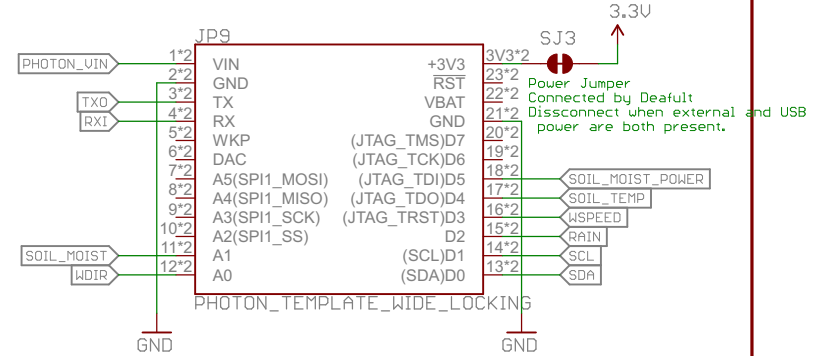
3.3V

JP9

SJ3

PHOTON_VIN 1*2 VIN
2*2 GND
TXO 3*2 TX
RXI 4*2 RX
5*2 WKP
6*2 DAC
7*2 A5(SPI1_MOSI)
8*2 A4(SPI1_MISO)
9*2 A3(SPI1_SCK)
10*2 A2(SPI1_SS)
SOIL_MOIST 11*2 A1
WDIR 12*2 A0

+3V3 3V3*2
$\overline{RST}$ 23*2
VBAT 22*2
GND 21*2
(JTAG_TMS)D7 20*2
(JTAG_TCK)D6 19*2
(JTAG_TDI)D5 18*2 SOIL_MOIST_POWER
(JTAG_TDO)D4 17*2 SOIL_TEMP
(JTAG_TRST)D3 16*2 WSPEED
D2 15*2 RAIN
(SCL)D1 14*2 SCL
(SDA)D0 13*2 SDA

Power Jumper
Connected by Deafult
Dissconnect when external and USB
power are both present.

PHOTON_TEMPLATE_WIDE_LOCKING

GND

GND